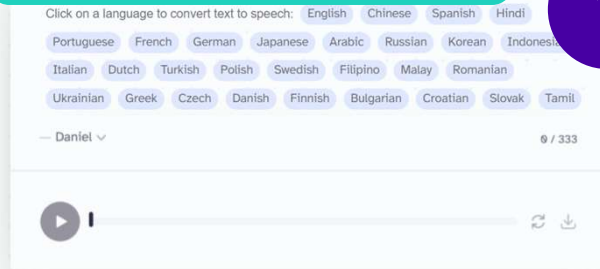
Click on a language to convert text to speech: English Chinese Spanish Hindi

Portuguese French German Japanese Arabic Russian Korean Indonesi

Italian Dutch Turkish Polish Swedish Filipino Malay Romanian

Ukrainian Greek Czech Danish Finnish Bulgarian Croatian Slovak Tamil

— Daniel

0 / 333